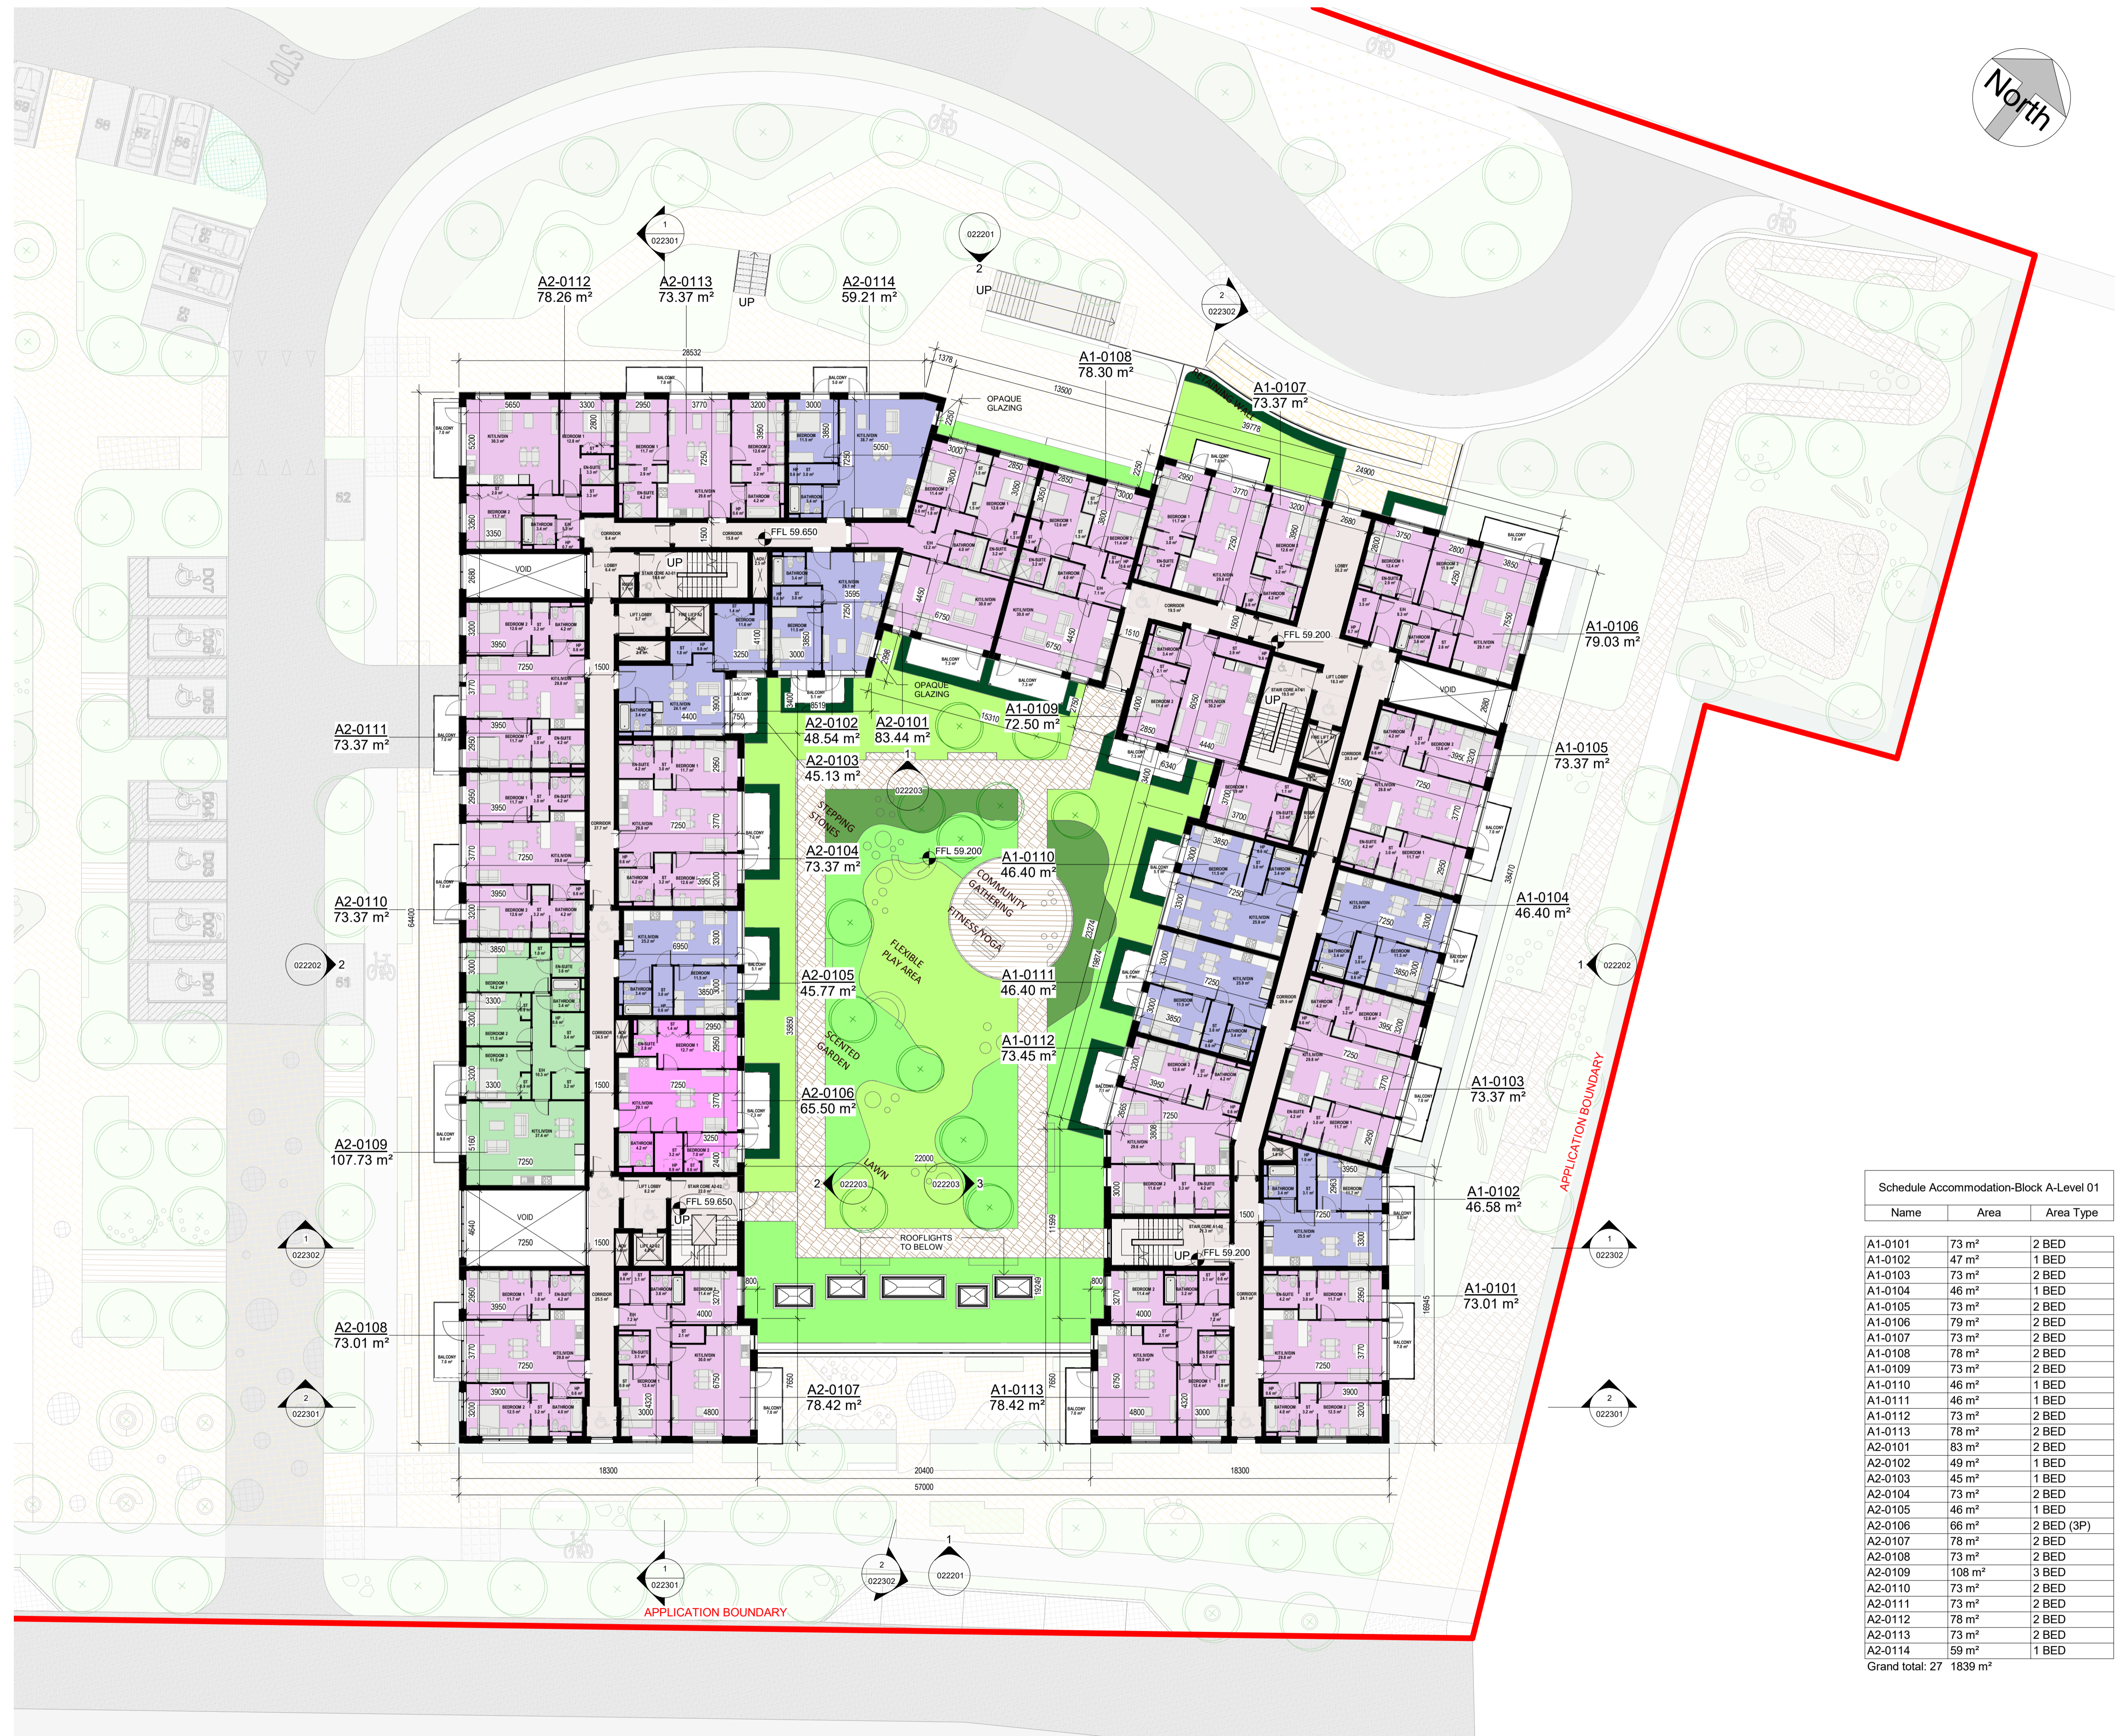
North

A2-0112
78.26 m²

A2-0113
73.37 m²

A2-0114
59.21 m²

UP

UP

A1-0108
78.30 m²

A1-0107
73.37 m²

OPAQUE GLAZING

FFL 59.650

FFL 59.200

A1-0106
79.03 m²

A2-0111
73.37 m²

A2-0102
48.54 m²

A2-0101
83.44 m²

A1-0109
72.50 m²

OPAQUE GLAZING

A2-0103
45.13 m²

A1-0105
73.37 m²

STEPPING STONES

A2-0104
73.37 m²

FFL 59.200

A1-0110
46.40 m²

COMMUNITY GATHERING

FITNESS/YOGA

A1-0104
46.40 m²

A2-0110
73.37 m²

FLEXIBLE PLAY AREA

A2-0105
45.77 m²

A1-0111
46.40 m²

SCENTED GARDEN

A1-0112
73.45 m²

A1-0103
73.37 m²

A2-0106
65.50 m²

A2-0109
107.73 m²

LAWN

APPLICATION BOUNDARY

A1-0102
46.58 m²

FFL 59.650

ROOFLIGHTS TO BELOW

FFL 59.200

A2-0108
73.01 m²

A1-0101
73.01 m²

A2-0107
78.42 m²

A1-0113
78.42 m²

18300
20400
18300
57000

APPLICATION BOUNDARY

Schedule Accommodation-Block A-Level 01

| Name | Area | Area Type |
|---|---|---|
| A1-0101 | 73 m² | 2 BED |
| A1-0102 | 47 m² | 1 BED |
| A1-0103 | 73 m² | 2 BED |
| A1-0104 | 46 m² | 1 BED |
| A1-0105 | 73 m² | 2 BED |
| A1-0106 | 79 m² | 2 BED |
| A1-0107 | 73 m² | 2 BED |
| A1-0108 | 78 m² | 2 BED |
| A1-0109 | 73 m² | 2 BED |
| A1-0110 | 46 m² | 1 BED |
| A1-0111 | 46 m² | 1 BED |
| A1-0112 | 73 m² | 2 BED |
| A1-0113 | 78 m² | 2 BED |
| A2-0101 | 83 m² | 2 BED |
| A2-0102 | 49 m² | 1 BED |
| A2-0103 | 45 m² | 1 BED |
| A2-0104 | 73 m² | 2 BED |
| A2-0105 | 46 m² | 1 BED |
| A2-0106 | 66 m² | 2 BED (3P) |
| A2-0107 | 78 m² | 2 BED |
| A2-0108 | 73 m² | 2 BED |
| A2-0109 | 108 m² | 3 BED |
| A2-0110 | 73 m² | 2 BED |
| A2-0111 | 73 m² | 2 BED |
| A2-0112 | 78 m² | 2 BED |
| A2-0113 | 73 m² | 2 BED |
| A2-0114 | 59 m² | 1 BED |
| Grand total: 27 | 1839 m² | |